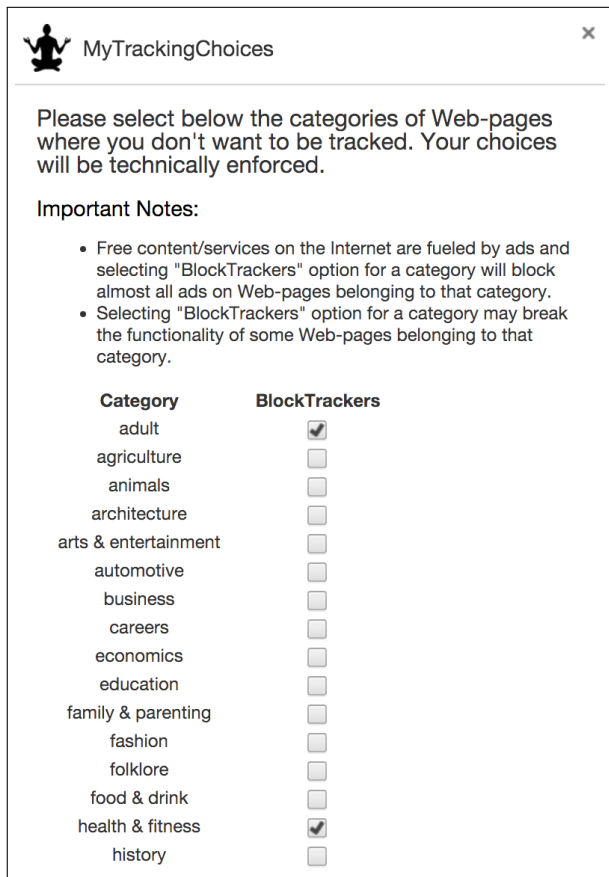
MyTrackingChoices

×

Please select below the categories of Web-pages where you don't want to be tracked. Your choices will be technically enforced.

Important Notes:

- Free content/services on the Internet are fueled by ads and selecting "BlockTrackers" option for a category will block almost all ads on Web-pages belonging to that category.
- Selecting "BlockTrackers" option for a category may break the functionality of some Web-pages belonging to that category.

| Category | BlockTrackers |
|---|---|
| adult | ☑ |
| agriculture | ☐ |
| animals | ☐ |
| architecture | ☐ |
| arts & entertainment | ☐ |
| automotive | ☐ |
| business | ☐ |
| careers | ☐ |
| economics | ☐ |
| education | ☐ |
| family & parenting | ☐ |
| fashion | ☐ |
| folklore | ☐ |
| food & drink | ☐ |
| health & fitness | ☑ |
| history | ☐ |